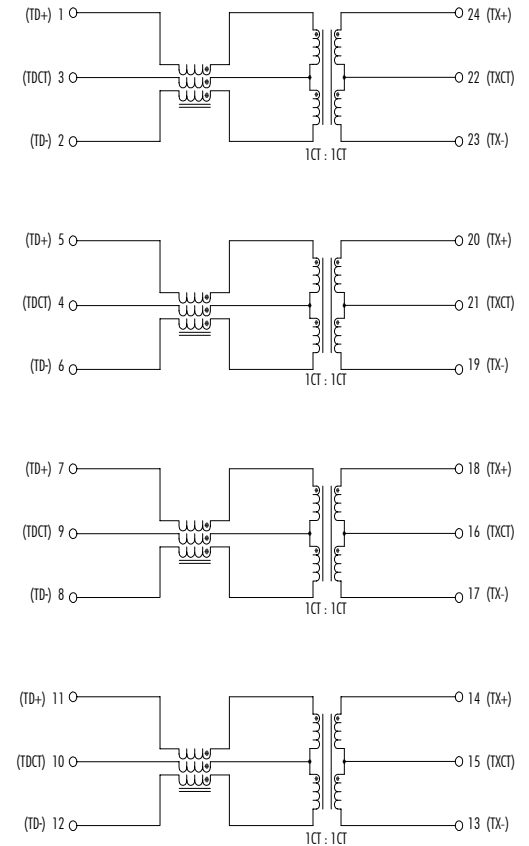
(TD+) 1
(TDCT) 3
(TD-) 2
24 (TX+)
22 (TXCT)
23 (TX-)
1CT : 1CT

(TD+) 5
(TDCT) 4
(TD-) 6
20 (TX+)
21 (TXCT)
19 (TX-)
1CT : 1CT

(TD+) 7
(TDCT) 9
(TD-) 8
18 (TX+)
16 (TXCT)
17 (TX-)
1CT : 1CT

(TD+) 11
(TDCT) 10
(TD-) 12
14 (TX+)
15 (TXCT)
13 (TX-)
1CT : 1CT